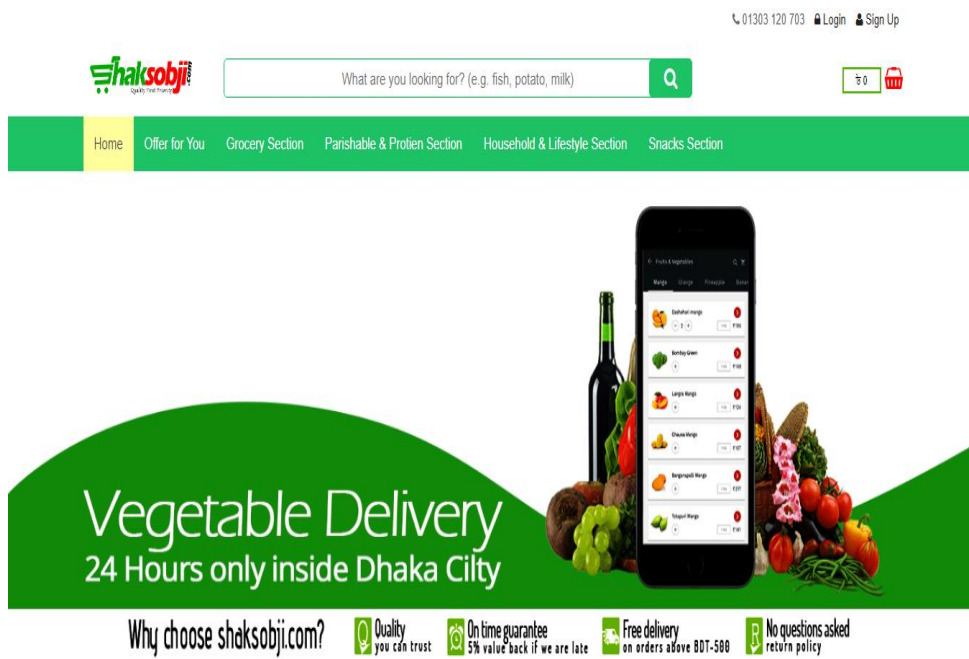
01303 120 703 Login Sign Up

Shaksobji.com
Quality First Priority

What are you looking for? (e.g. fish, potato, milk)

৳0

Home Offer for You Grocery Section Parishable & Protien Section Household & Lifestyle Section Snacks Section

Fruits & Vegetables
Mango Orange Pineapple Banan
Bombay Green
Langra Mango
Chausa Mango
Banganapalli Mango
Totapuri Mango

Vegetable Delivery
24 Hours only inside Dhaka Cilty

Why choose shaksobji.com?
Quality you can trust
On time guarantee 5% value back if we are late
Free delivery on orders above BDT-500
No questions asked return policy